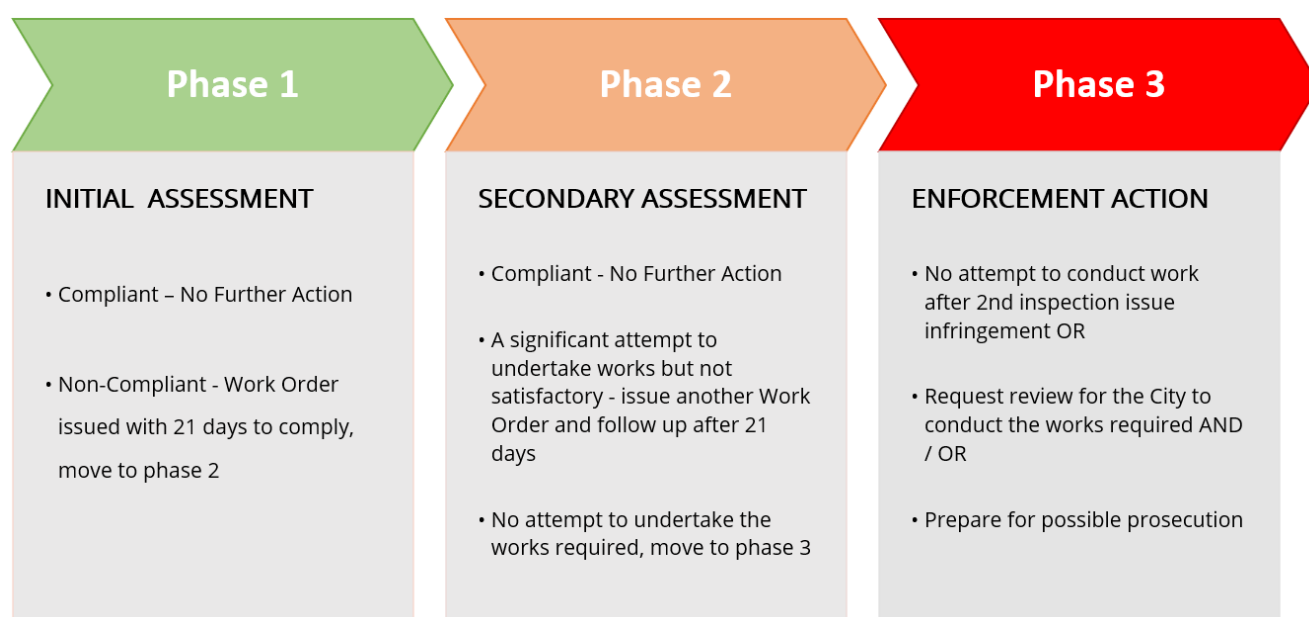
Phase 1

INITIAL ASSESSMENT

• Compliant – No Further Action

• Non-Compliant - Work Order issued with 21 days to comply, move to phase 2

Phase 2

SECONDARY ASSESSMENT

• Compliant - No Further Action

• A significant attempt to undertake works but not satisfactory - issue another Work Order and follow up after 21 days

• No attempt to undertake the works required, move to phase 3

Phase 3

ENFORCEMENT ACTION

• No attempt to conduct work after 2nd inspection issue infringement OR

• Request review for the City to conduct the works required AND / OR

• Prepare for possible prosecution